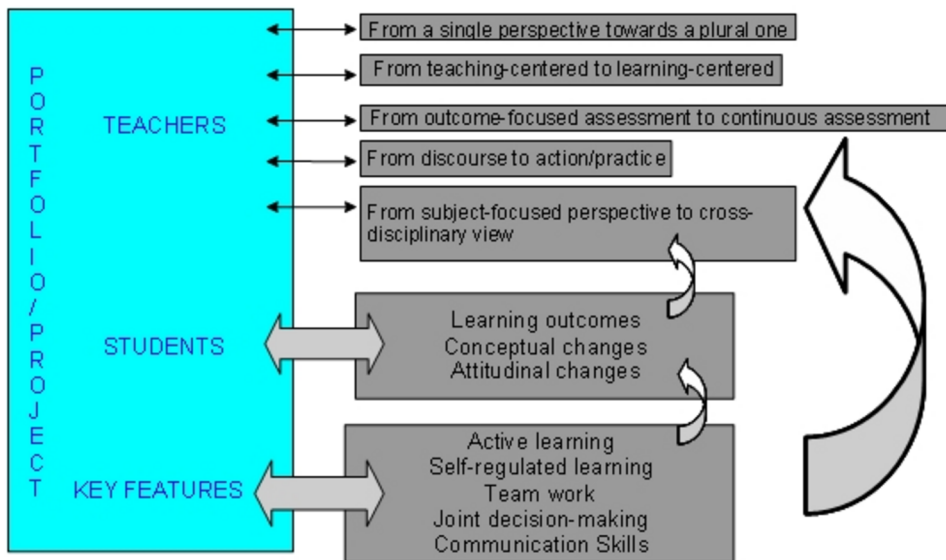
PORTFOLIO/PROJECT

TEACHERS

STUDENTS

KEY FEATURES

From a single perspective towards a plural one

From teaching-centered to learning-centered

From outcome-focused assessment to continuous assessment

From discourse to action/practice

From subject-focused perspective to cross-disciplinary view

Learning outcomes
Conceptual changes
Attitudinal changes

Active learning
Self-regulated learning
Team work
Joint decision-making
Communication Skills